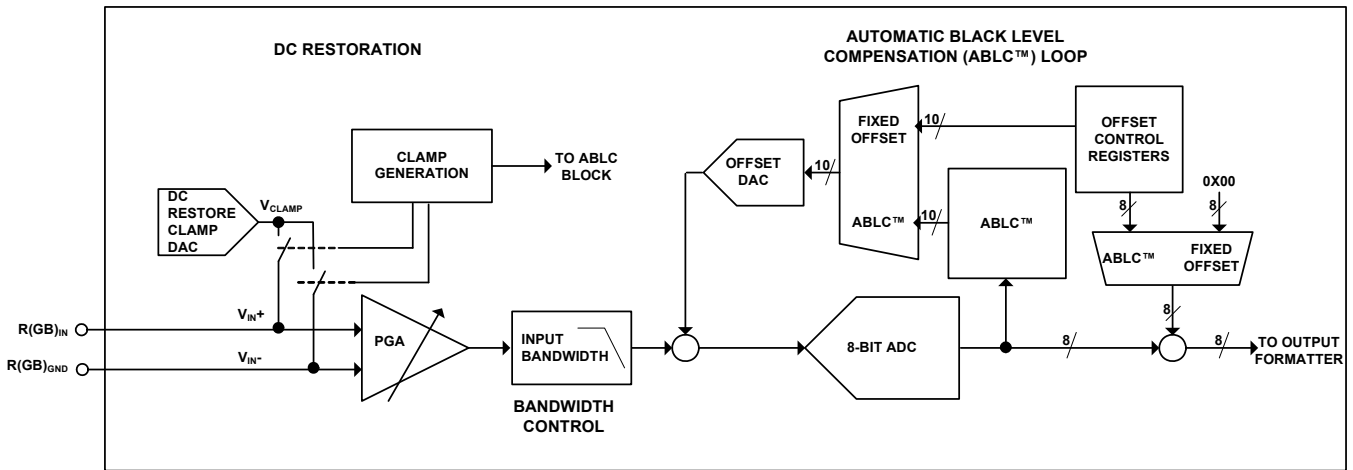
DC RESTORATION

AUTOMATIC BLACK LEVEL COMPENSATION (ABLC™) LOOP

CLAMP GENERATION

TO ABLC BLOCK

DC RESTORE CLAMP DAC

$V_{CLAMP}$

OFFSET DAC

10

FIXED OFFSET

10

OFFSET CONTROL REGISTERS

ABLC™

10

ABLC™

0X00

8

8

ABLC™

FIXED OFFSET

8

$R(GB)_{IN}$

$V_{IN}+$

$R(GB)_{GND}$

$V_{IN}-$

PGA

INPUT BANDWIDTH

8-BIT ADC

8

8

TO OUTPUT FORMATTER

BANDWIDTH CONTROL